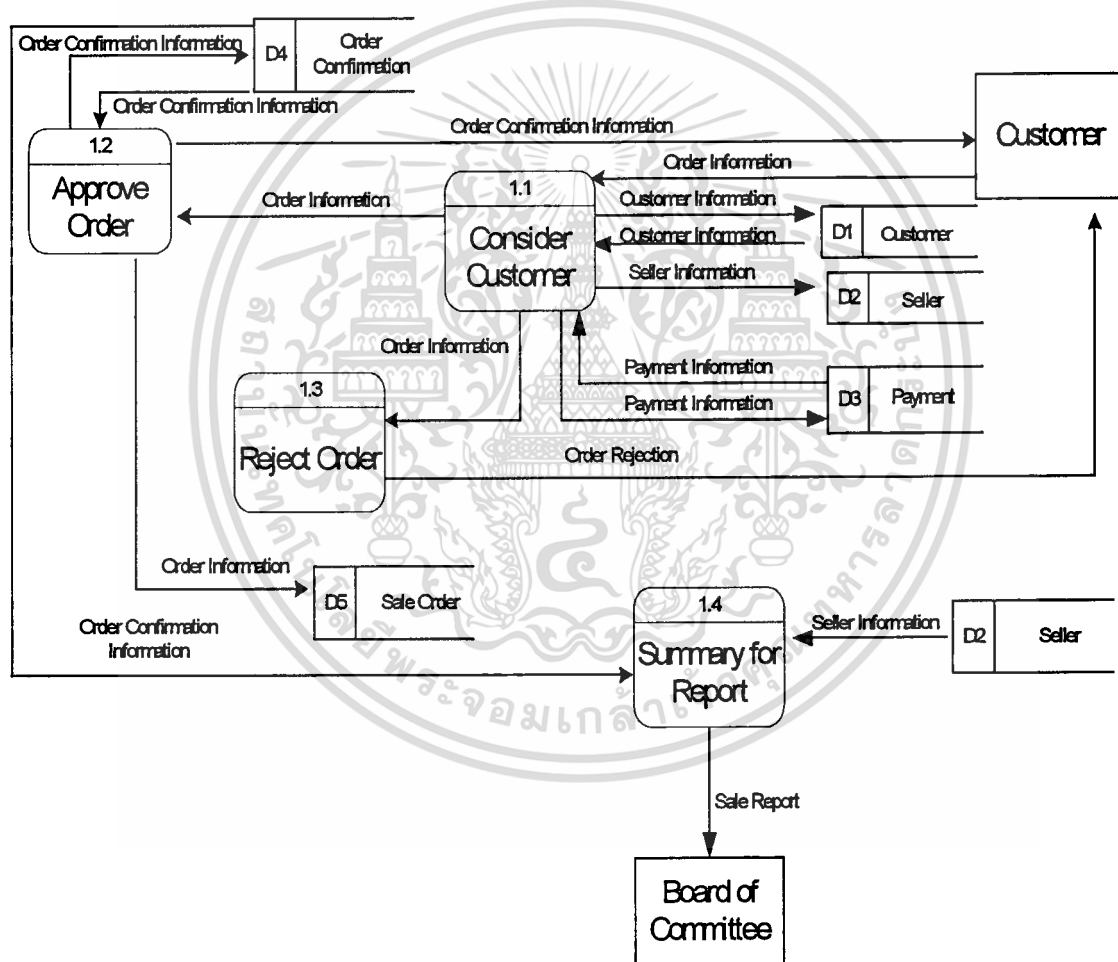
Order Confirmation Information

D4 | Order Confirmation

Order Confirmation Information

1.2
Approve Order

Order Confirmation Information

Customer

Order Information

Order Information

1.1
Consider Customer

Customer Information

Customer Information

D1 | Customer

Seller Information

D2 | Seller

Order Information

Payment Information

Payment Information

D3 | Payment

1.3
Reject Order

Order Rejection

Order Information

D5 | Sale Order

Order Confirmation Information

1.4
Summary for Report

Seller Information

D2 | Seller

Sale Report

Board of Committee